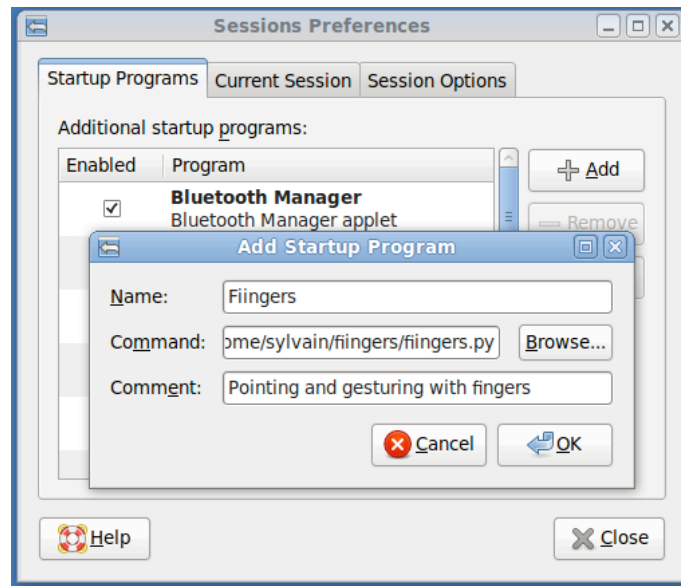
Sessions Preferences

Startup Programs | Current Session | Session Options

Additional startup programs:

| Enabled | Program |
|---|---|
| ☑ | **Bluetooth Manager** Bluetooth Manager applet |

Add

Remove

Add Startup Program

Name: Fiingers

Command: ome/sylvain/fiingers/fiingers.py

Browse...

Comment: Pointing and gesturing with fingers

Cancel

OK

Help

Close